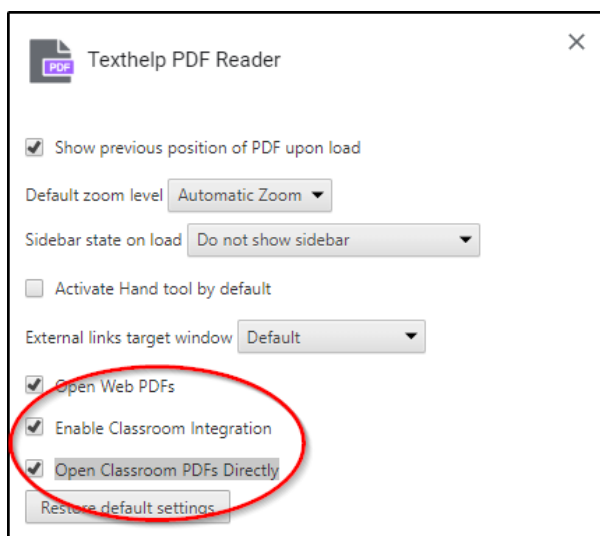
PDF

Texthelp PDF Reader

×

Show previous position of PDF upon load

Default zoom level Automatic Zoom

Sidebar state on load Do not show sidebar

Activate Hand tool by default

External links target window Default

Open Web PDFs

Enable Classroom Integration

Open Classroom PDFs Directly

Restore default settings